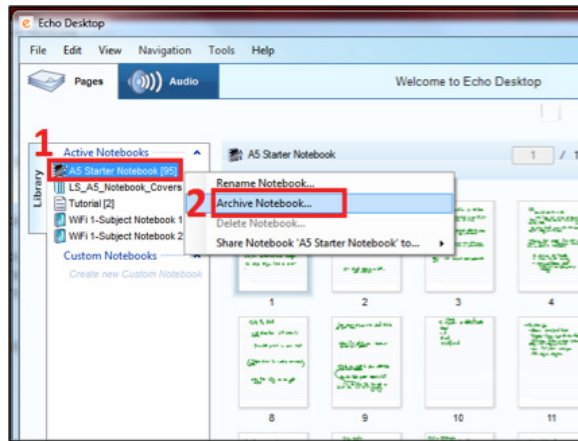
Echo Desktop

File Edit View Navigation Tools Help

Pages Audio

Welcome to Echo Desktop

Library

1

Active Notebooks

A5 Starter Notebook [95]

LS_A5_Notebook_Covers

Tutorial [2]

WiFi 1-Subject Notebook 1

WiFi 1-Subject Notebook 2

Custom Notebooks

Create new Custom Notebook

A5 Starter Notebook

1 / 1

Rename Notebook...

2

Archive Notebook...

Delete Notebook...

Share Notebook 'A5 Starter Notebook' to...

1 2 3 4

8 9 10 11